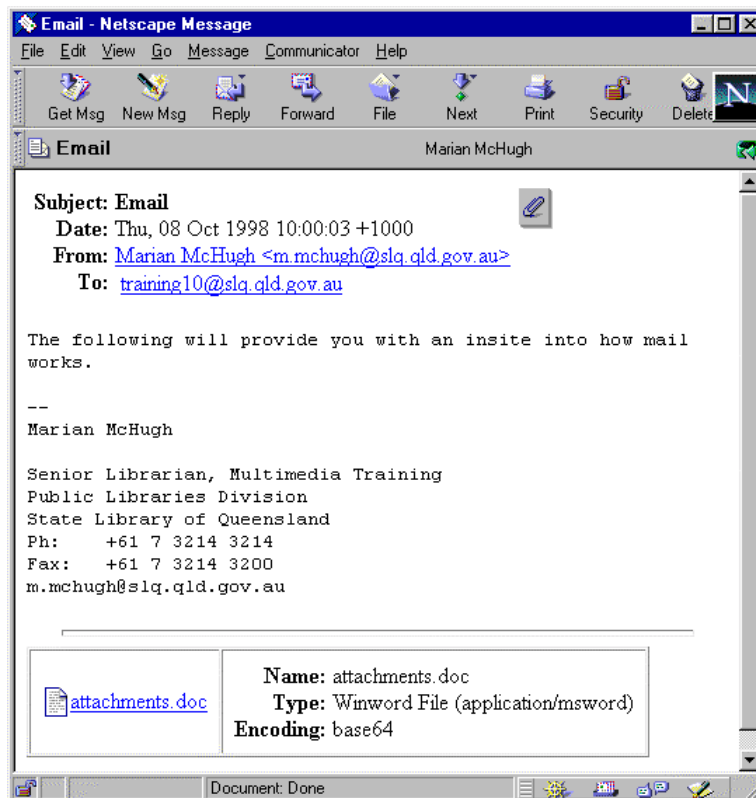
Email - Netscape Message

File Edit View Go Message Communicator Help

Get Msg New Msg Reply Forward File Next Print Security Delete

Email Marian McHugh

Subject: Email
Date: Thu, 08 Oct 1998 10:00:03 +1000
From: Marian McHugh <m.mchugh@slq.qld.gov.au>
To: training10@slq.qld.gov.au

The following will provide you with an insite into how mail works.

--
Marian McHugh

Senior Librarian, Multimedia Training
Public Libraries Division
State Library of Queensland
Ph: +61 7 3214 3214
Fax: +61 7 3214 3200
m.mchugh@slq.qld.gov.au

| attachments.doc | Name: attachments.doc<br>Type: Winword File (application/msword)<br>Encoding: base64 |
|---|---|

Document: Done